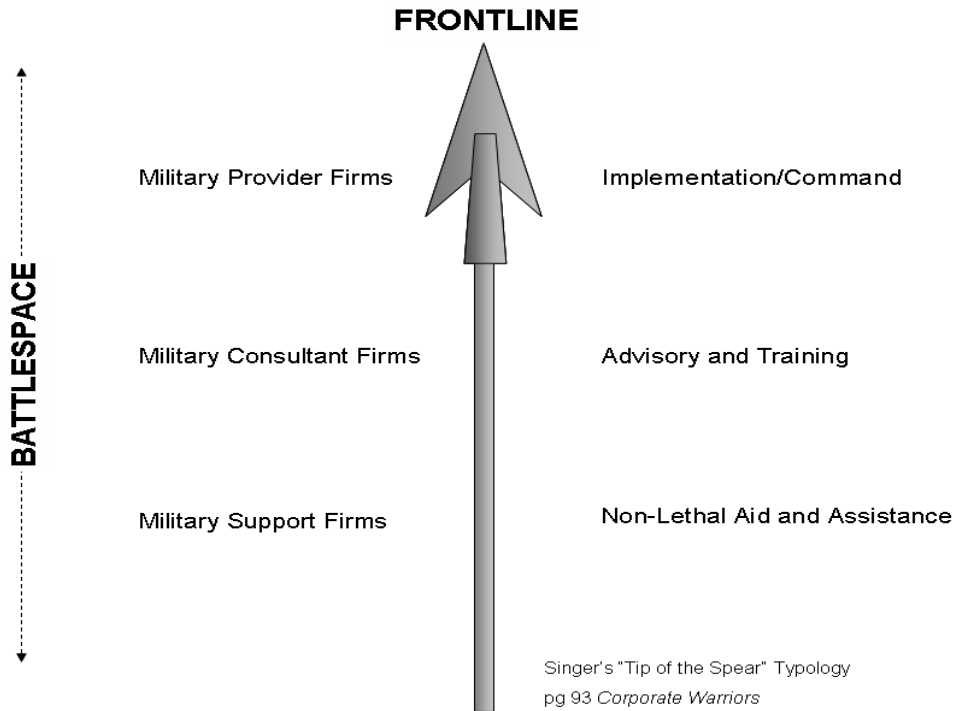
FRONTLINE

BATTLESPACE

Military Provider Firms

Implementation/Command

Military Consultant Firms

Advisory and Training

Military Support Firms

Non-Lethal Aid and Assistance

Singer's "Tip of the Spear" Typology
pg 93 Corporate Warriors